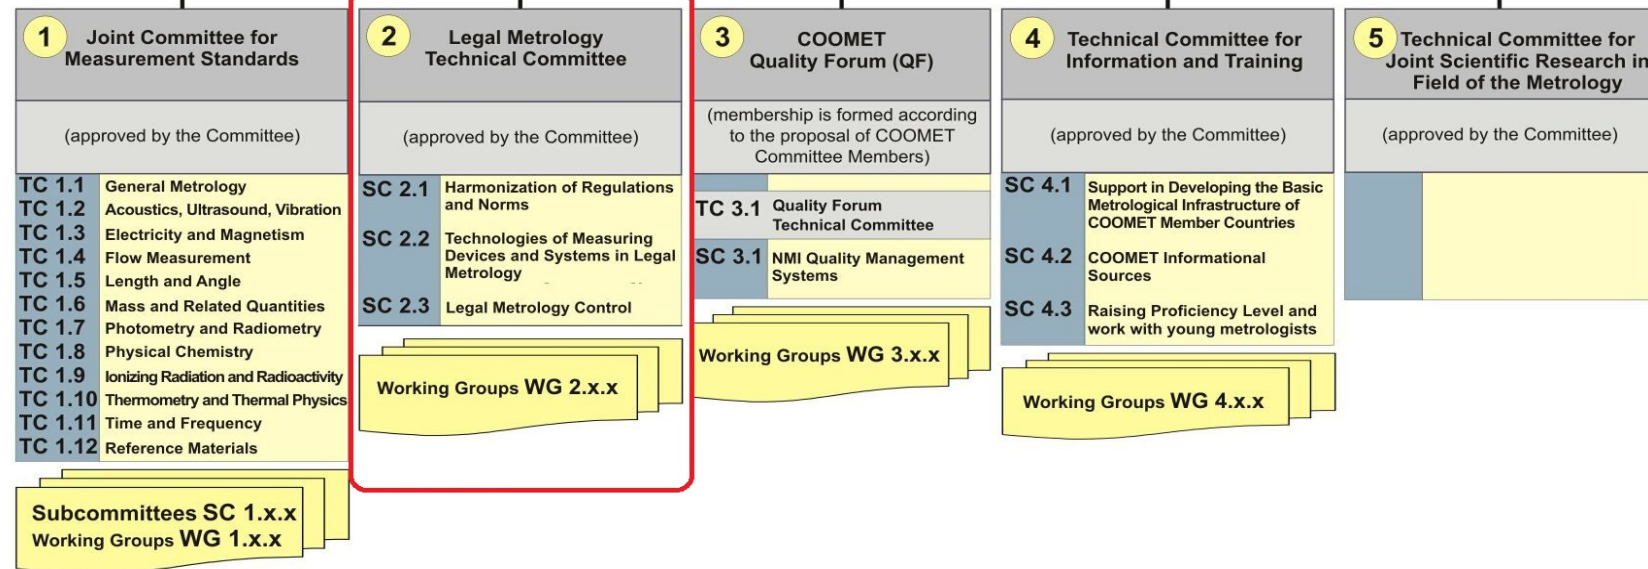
1 Joint Committee for Measurement Standards

(approved by the Committee)

| | |
|---|---|
| TC 1.1 | General Metrology |
| TC 1.2 | Acoustics, Ultrasound, Vibration |
| TC 1.3 | Electricity and Magnetism |
| TC 1.4 | Flow Measurement |
| TC 1.5 | Length and Angle |
| TC 1.6 | Mass and Related Quantities |
| TC 1.7 | Photometry and Radiometry |
| TC 1.8 | Physical Chemistry |
| TC 1.9 | Ionizing Radiation and Radioactivity |
| TC 1.10 | Thermometry and Thermal Physics |
| TC 1.11 | Time and Frequency |
| TC 1.12 | Reference Materials |

Subcommittees SC 1.x.x
Working Groups WG 1.x.x

2 Legal Metrology Technical Committee

(approved by the Committee)

| | |
|---|---|
| SC 2.1 | Harmonization of Regulations and Norms |
| SC 2.2 | Technologies of Measuring Devices and Systems in Legal Metrology |
| SC 2.3 | Legal Metrology Control |

Working Groups WG 2.x.x

3 COOMET Quality Forum (QF)

(membership is formed according to the proposal of COOMET Committee Members)

| | |
|---|---|
| TC 3.1 | Quality Forum Technical Committee |
| SC 3.1 | NMI Quality Management Systems |

Working Groups WG 3.x.x

4 Technical Committee for Information and Training

(approved by the Committee)

| | |
|---|---|
| SC 4.1 | Support in Developing the Basic Metrological Infrastructure of COOMET Member Countries |
| SC 4.2 | COOMET Informational Sources |
| SC 4.3 | Raising Proficiency Level and work with young metrologists |

Working Groups WG 4.x.x

5 Technical Committee for Joint Scientific Research in Field of the Metrology

(approved by the Committee)